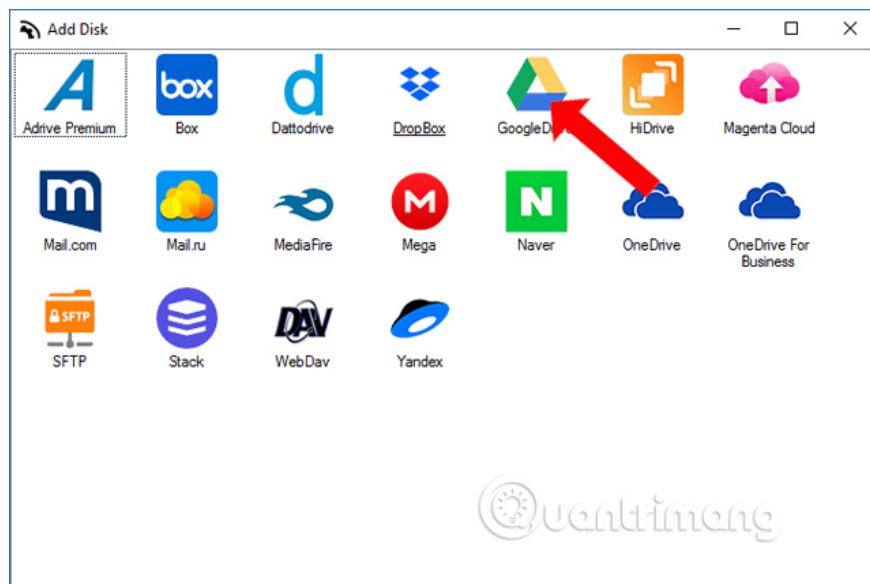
Add Disk

A
Adrive Premium

box
Box

d
Dattodrive

DropBox

GoogleD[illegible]

HiDrive

Magenta Cloud

m
Mail.com

Mail.ru

MediaFire

M
Mega

N
Naver

OneDrive

OneDrive For Business

SFTP
SFTP

Stack

DAV
WebDav

Yandex

Quantrimang